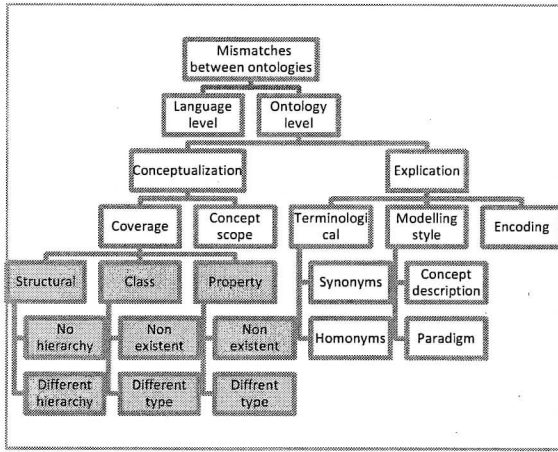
Mismatches between ontologies

Language level

Ontology level

Conceptualization

Explication

Coverage

Concept scope

Terminological

Modelling style

Encoding

Structural

Class

Property

Synonyms

Concept description

No hierarchy

Non existent

Non existent

Homonyms

Paradigm

Different hierarchy

Different type

Diffrent type